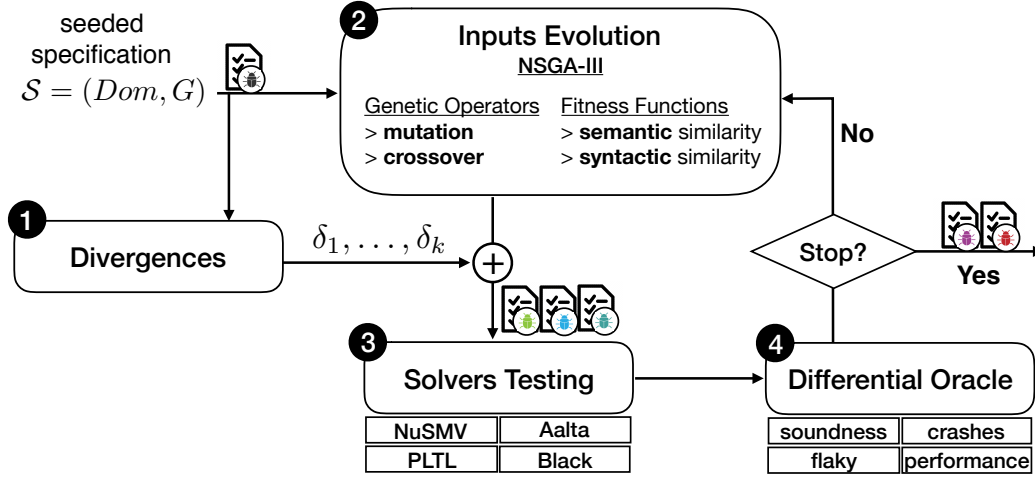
seeded specification $\mathcal{S} = (Dom, G)$

2 Inputs Evolution
NSGA-III

Genetic Operators
> **mutation**
> **crossover**

Fitness Functions
> **semantic** similarity
> **syntactic** similarity

No

1 Divergences

$\delta_1, \ldots, \delta_k$

$+$

Stop?

Yes

3 Solvers Testing

| NuSMV | Aalta |
|---|---|
| PLTL | Black |

4 Differential Oracle

| soundness | crashes |
|---|---|
| flaky | performance |